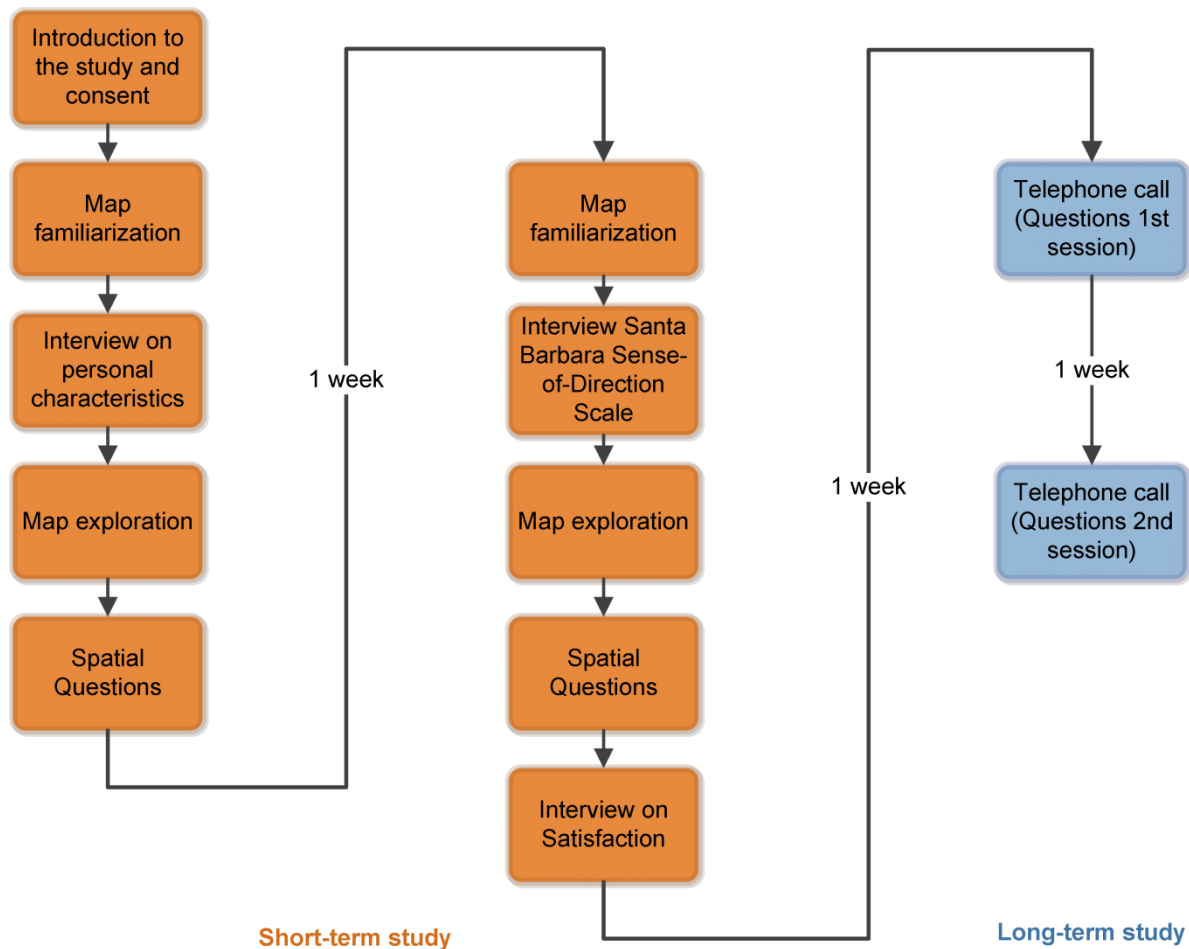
Introduction to the study and consent

Map familiarization

Interview on personal characteristics

Map exploration

Spatial Questions

1 week

Map familiarization

Interview Santa Barbara Sense-of-Direction Scale

Map exploration

Spatial Questions

Interview on Satisfaction

1 week

Telephone call (Questions 1st session)

1 week

Telephone call (Questions 2nd session)

Short-term study

Long-term study